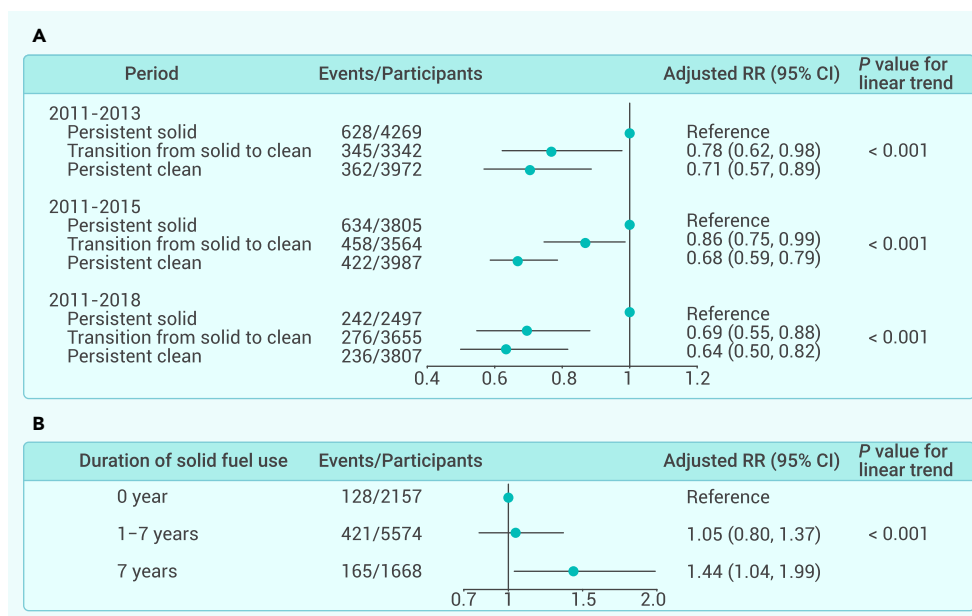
A

| Period | Events/Participants | Adjusted RR (95% CI) | *P* value for linear trend |
|---|---|---|---|
| 2011-2013 | | | |
| Persistent solid | 628/4269 | Reference | |
| Transition from solid to clean | 345/3342 | 0.78 (0.62, 0.98) | < 0.001 |
| Persistent clean | 362/3972 | 0.71 (0.57, 0.89) | |
| 2011-2015 | | | |
| Persistent solid | 634/3805 | Reference | |
| Transition from solid to clean | 458/3564 | 0.86 (0.75, 0.99) | < 0.001 |
| Persistent clean | 422/3987 | 0.68 (0.59, 0.79) | |
| 2011-2018 | | | |
| Persistent solid | 242/2497 | Reference | |
| Transition from solid to clean | 276/3655 | 0.69 (0.55, 0.88) | < 0.001 |
| Persistent clean | 236/3807 | 0.64 (0.50, 0.82) | |

0.4 0.6 0.8 1 1.2

B

| Duration of solid fuel use | Events/Participants | Adjusted RR (95% CI) | *P* value for linear trend |
|---|---|---|---|
| 0 year | 128/2157 | Reference | |
| 1–7 years | 421/5574 | 1.05 (0.80, 1.37) | < 0.001 |
| 7 years | 165/1668 | 1.44 (1.04, 1.99) | |

0.7 1 1.5 2.0